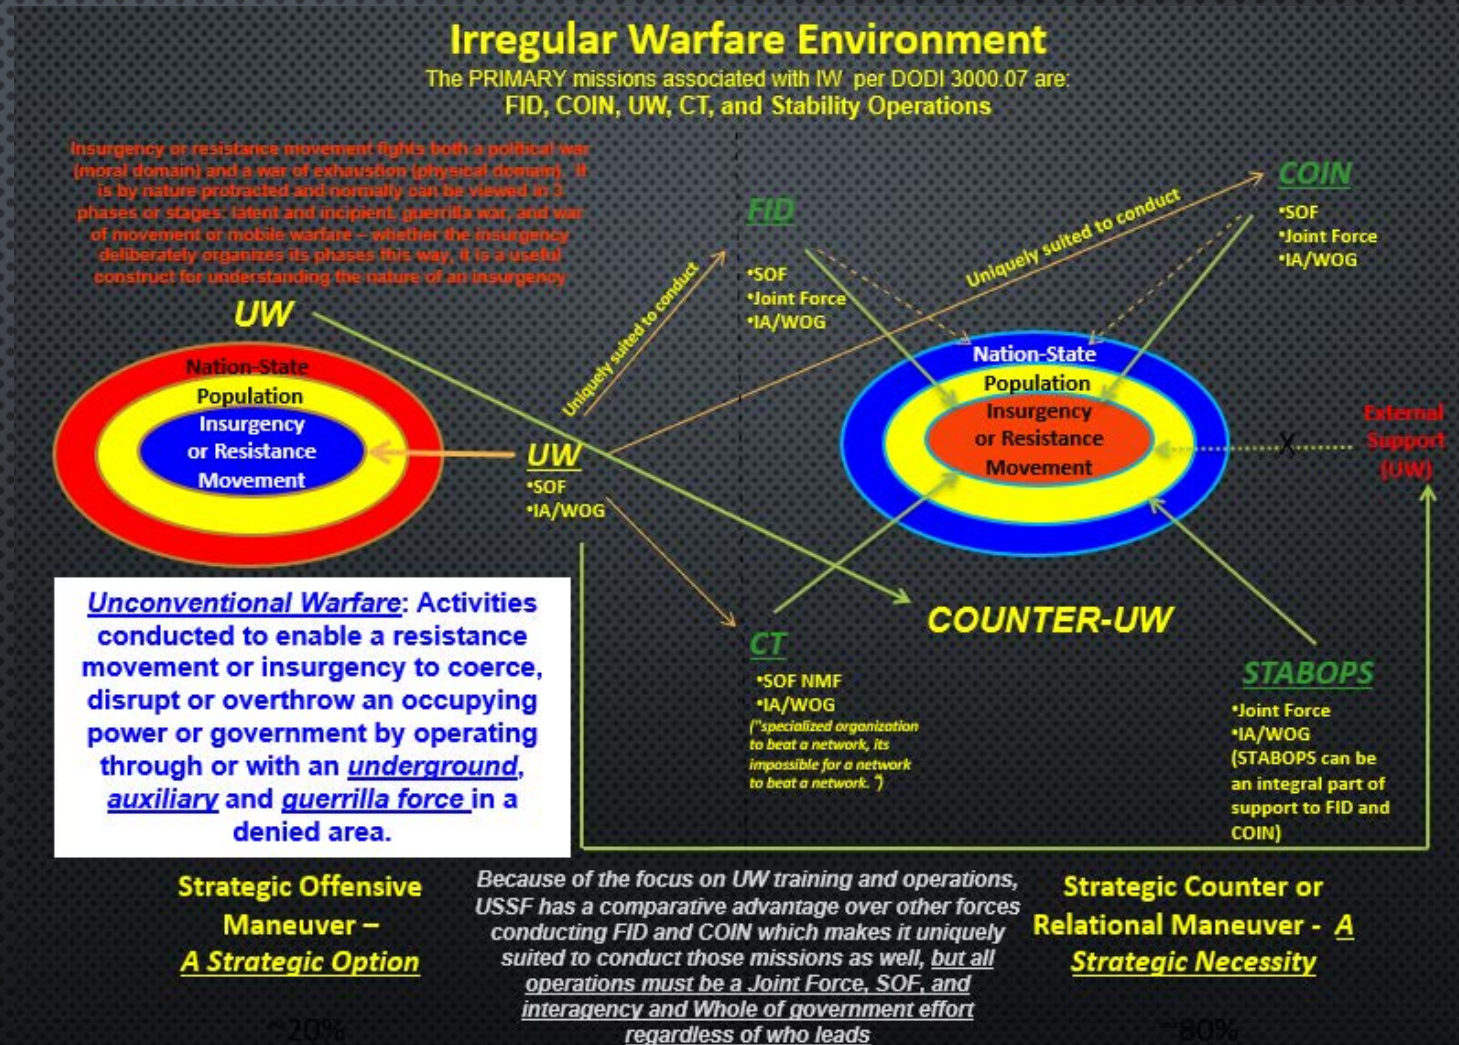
Irregular Warfare Environment

The PRIMARY missions associated with IW per DODI 3000.07 are:
FID, COIN, UW, CT, and Stability Operations

Insurgency or resistance movement fights both a political war (moral domain) and a war of exhaustion (physical domain). It is by nature protracted and normally can be viewed in 3 phases or stages: latent and incipient, guerrilla war, and war of movement or mobile warfare – whether the insurgency deliberately organizes its phases this way, it is a useful construct for understanding the nature of an insurgency

UW

Nation-State
Population
Insurgency or Resistance Movement

Uniquely suited to conduct

FID
•SOF
•Joint Force
•IA/WOG

Uniquely suited to conduct

COIN
•SOF
•Joint Force
•IA/WOG

Nation-State
Population
Insurgency or Resistance Movement

X

External Support (UW)

UW
•SOF
•IA/WOG

Unconventional Warfare: Activities conducted to enable a resistance movement or insurgency to coerce, disrupt or overthrow an occupying power or government by operating through or with an underground, auxiliary and guerrilla force in a denied area.

CT
•SOF NMF
•IA/WOG
("specialized organization to beat a network, its impossible for a network to beat a network.")

COUNTER-UW

STABOPS
•Joint Force
•IA/WOG
(STABOPS can be an integral part of support to FID and COIN)

Strategic Offensive Maneuver – A Strategic Option

Because of the focus on UW training and operations, USSF has a comparative advantage over other forces conducting FID and COIN which makes it uniquely suited to conduct those missions as well, but all operations must be a Joint Force, SOF, and interagency and Whole of government effort regardless of who leads

Strategic Counter or Relational Maneuver - A Strategic Necessity

~20%

~80%